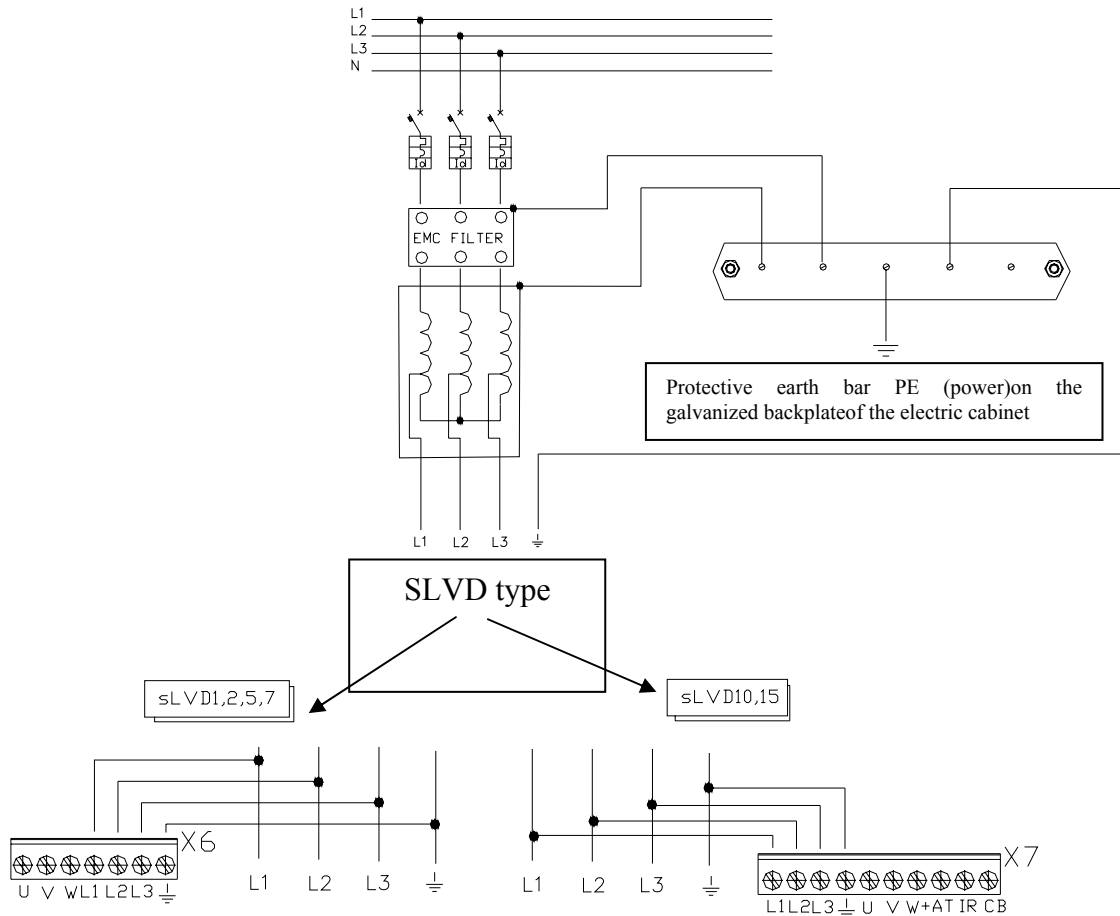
L1
L2
L3
N

EMC FILTER

Protective earth bar PE (power)on the galvanized backplateof the electric cabinet

L1 L2 L3 ⏚

SLVD type

sLVD1,2,5,7

sLVD10,15

X6

U V W L1 L2 L3 ⏚

L1 L2 L3 ⏚

L1 L2 L3 ⏚

X7

L1 L2 L3 ⏚ U V W +AT IR CB